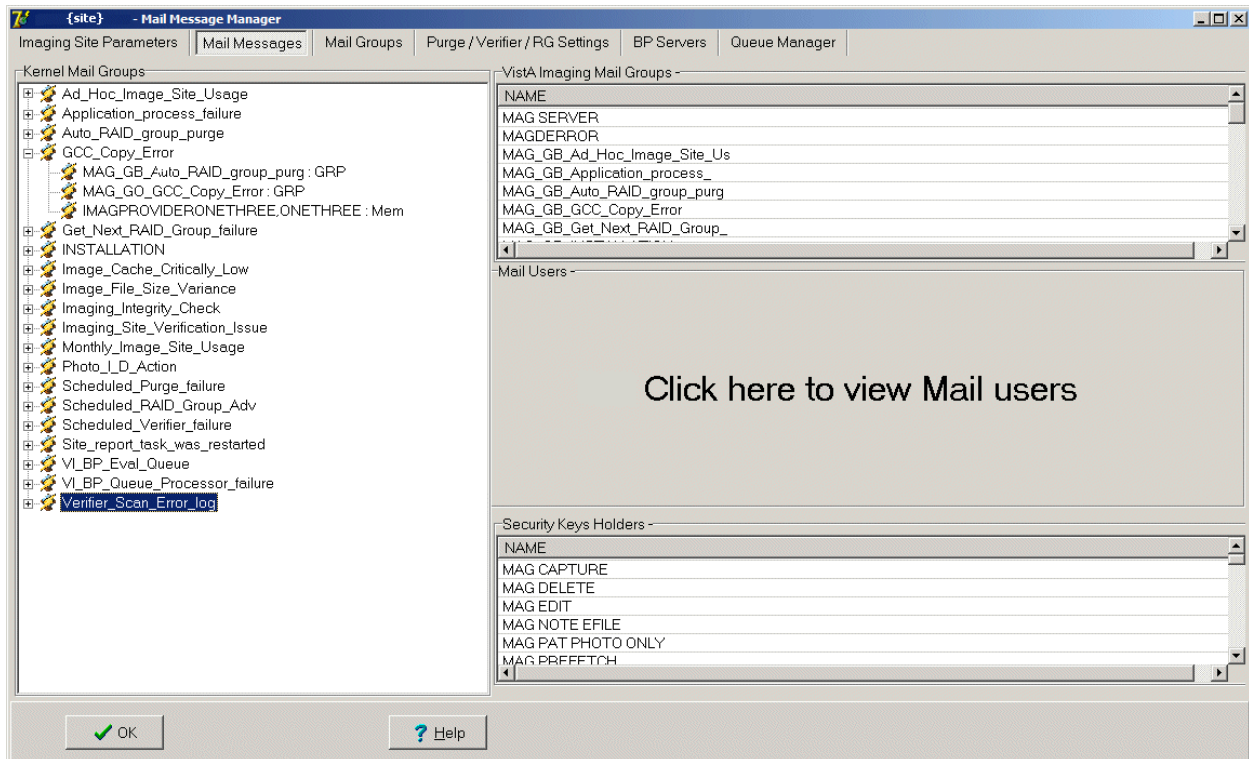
{site} - Mail Message Manager

Imaging Site Parameters | Mail Messages | Mail Groups | Purge / Verifier / RG Settings | BP Servers | Queue Manager

Kernel Mail Groups
Ad_Hoc_Image_Site_Usage
Application_process_failure
Auto_RAID_group_purge
GCC_Copy_Error
MAG_GB_Auto_RAID_group_purg : GRP
MAG_GO_GCC_Copy_Error : GRP
IMAGPROVIDERONETHREE,ONETHREE : Mem
Get_Next_RAID_Group_failure
INSTALLATION
Image_Cache_Critically_Low
Image_File_Size_Variance
Imaging_Integrity_Check
Imaging_Site_Verification_Issue
Monthly_Image_Site_Usage
Photo_I_D_Action
Scheduled_Purge_failure
Scheduled_RAID_Group_Adv
Scheduled_Verifier_failure
Site_report_task_was_restarted
VI_BP_Eval_Queue
VI_BP_Queue_Processor_failure
Verifier_Scan_Error_log

VistA Imaging Mail Groups
| NAME |
|---|
| MAG SERVER |
| MAGDERROR |
| MAG_GB_Ad_Hoc_Image_Site_Us |
| MAG_GB_Application_process_ |
| MAG_GB_Auto_RAID_group_purg |
| MAG_GB_GCC_Copy_Error |
| MAG_GB_Get_Next_RAID_Group_ |

Mail Users
Click here to view Mail users

Security Keys Holders
| NAME |
|---|
| MAG CAPTURE |
| MAG DELETE |
| MAG EDIT |
| MAG NOTE EFILE |
| MAG PAT PHOTO ONLY |
| MAG PREFETCH |

OK
Help